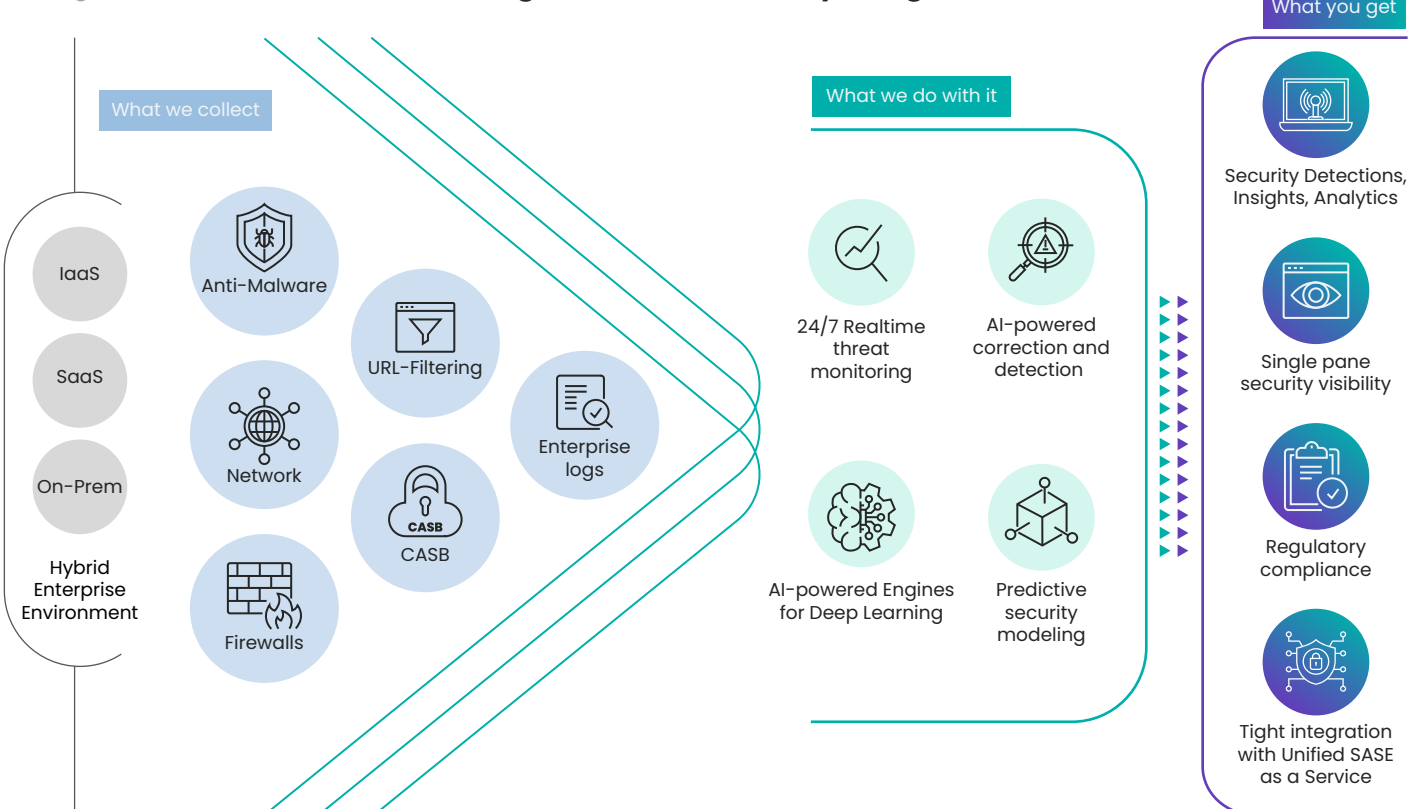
What you get

What we collect

What we do with it

IaaS

SaaS

On-Prem

Hybrid Enterprise Environment

Anti-Malware

Network

Firewalls

URL-Filtering

CASB

CASB

Enterprise logs

24/7 Realtime threat monitoring

AI-powered correction and detection

AI-powered Engines for Deep Learning

Predictive security modeling

Security Detections, Insights, Analytics

Single pane security visibility

Regulatory compliance

Tight integration with Unified SASE as a Service